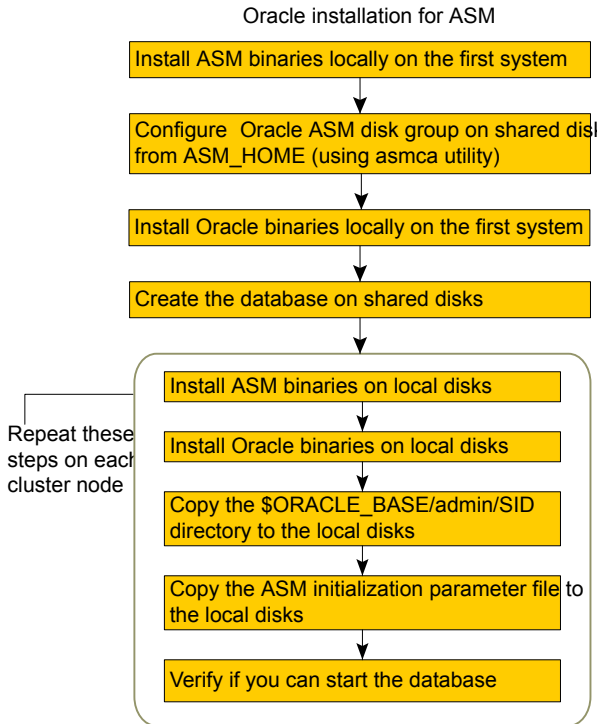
Oracle installation for ASM

Install ASM binaries locally on the first system

Configure Oracle ASM disk group on shared disks from ASM_HOME (using asmca utility)

Install Oracle binaries locally on the first system

Create the database on shared disks

Repeat these steps on each cluster node

Install ASM binaries on local disks

Install Oracle binaries on local disks

Copy the $ORACLE_BASE/admin/SID directory to the local disks

Copy the ASM initialization parameter file to the local disks

Verify if you can start the database